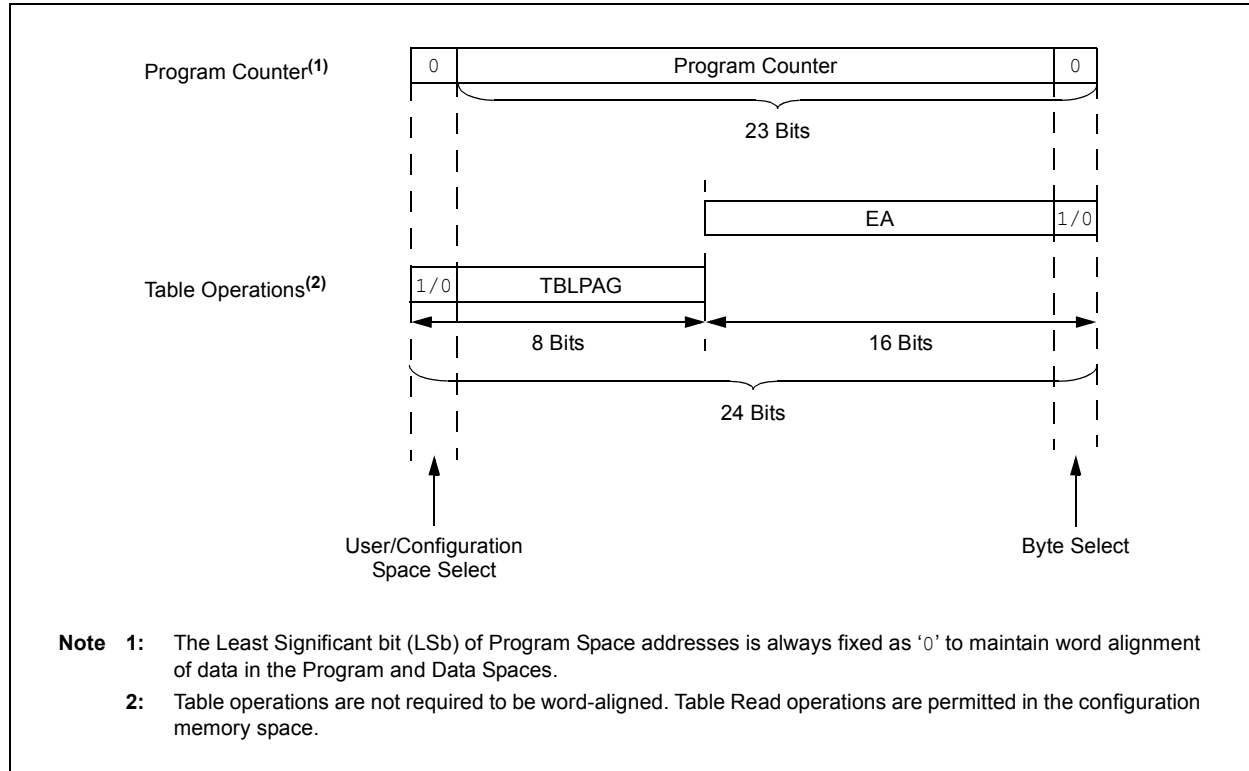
Program Counter$^{(1)}$

0 | Program Counter | 0

23 Bits

EA | 1/0

Table Operations$^{(2)}$

1/0 | TBLPAG

8 Bits

16 Bits

24 Bits

User/Configuration Space Select

Byte Select

Note 1: The Least Significant bit (LSb) of Program Space addresses is always fixed as '0' to maintain word alignment of data in the Program and Data Spaces.

2: Table operations are not required to be word-aligned. Table Read operations are permitted in the configuration memory space.